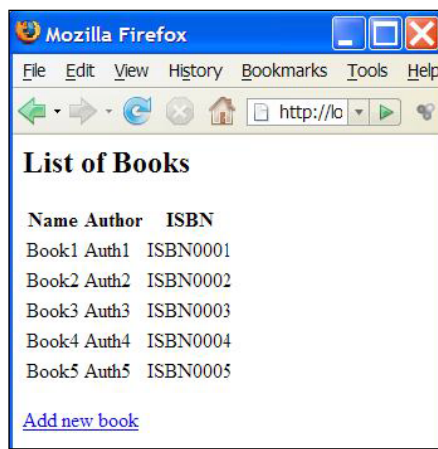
Mozilla Firefox

File Edit View History Bookmarks Tools Help

http://lo

List of Books

| Name | Author | ISBN |
|---|---|---|
| Book1 | Auth1 | ISBN0001 |
| Book2 | Auth2 | ISBN0002 |
| Book3 | Auth3 | ISBN0003 |
| Book4 | Auth4 | ISBN0004 |
| Book5 | Auth5 | ISBN0005 |

Add new book